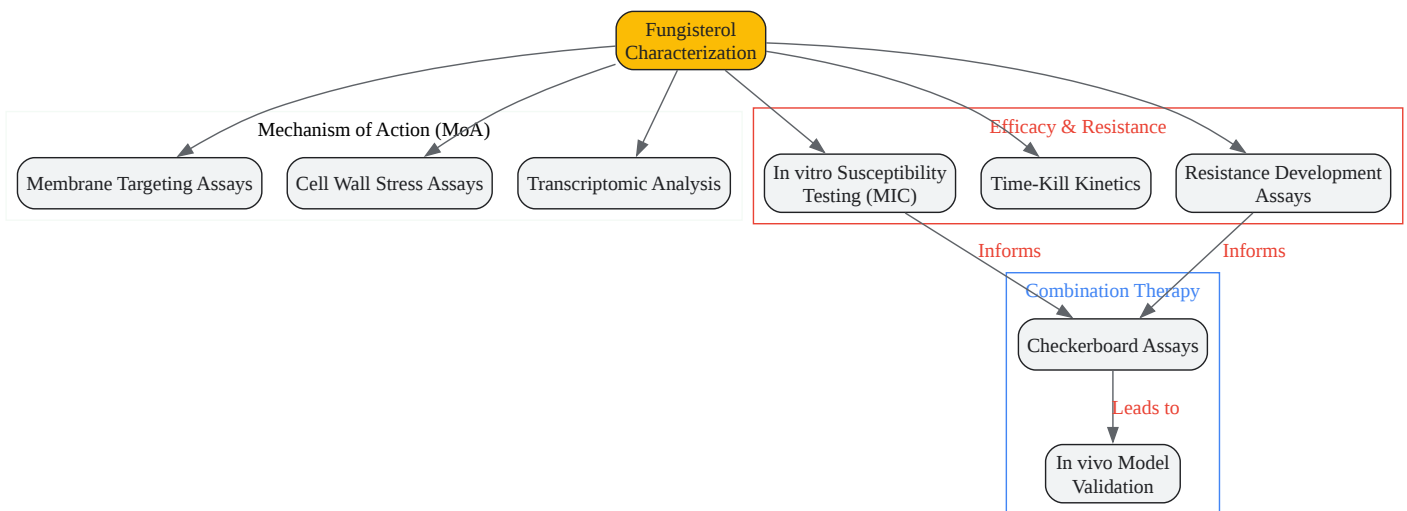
Fungisterol Characterization

Mechanism of Action (MoA)

Membrane Targeting Assays

Cell Wall Stress Assays

Transcriptomic Analysis

Efficacy & Resistance

In vitro Susceptibility Testing (MIC)

Time-Kill Kinetics

Resistance Development Assays

Informs

Informs

Combination Therapy

Checkerboard Assays

Leads to

In vivo Model Validation